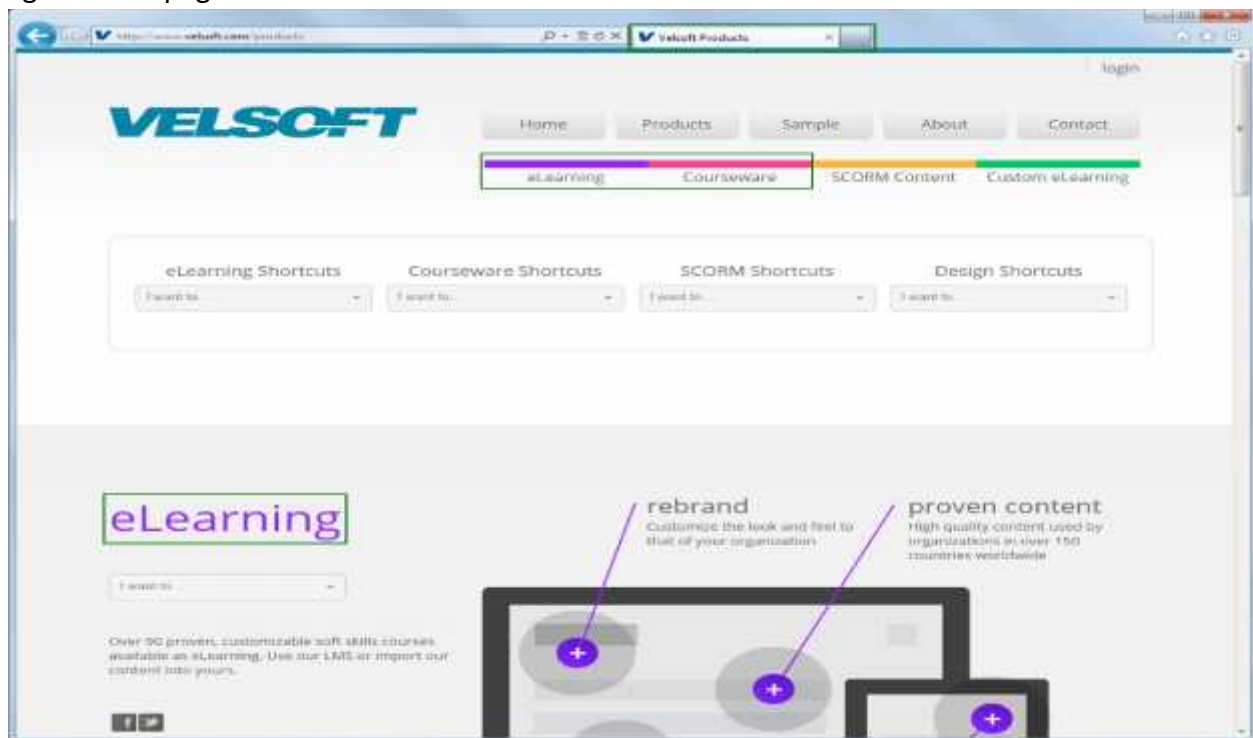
http://www.velsoft.com/products

Velsoft Products

login

VELSOFT

Home Products Sample About Contact

eLearning Courseware SCORM Content Custom eLearning

eLearning Shortcuts Courseware Shortcuts SCORM Shortcuts Design Shortcuts

I want to... I want to... I want to... I want to...

eLearning

I want to...

Over 90 proven, customizable soft skills courses available as eLearning. Use our LMS or import our content into yours.

rebrand
Customize the look and feel to that of your organization

proven content
High quality content used by organizations in over 150 countries worldwide